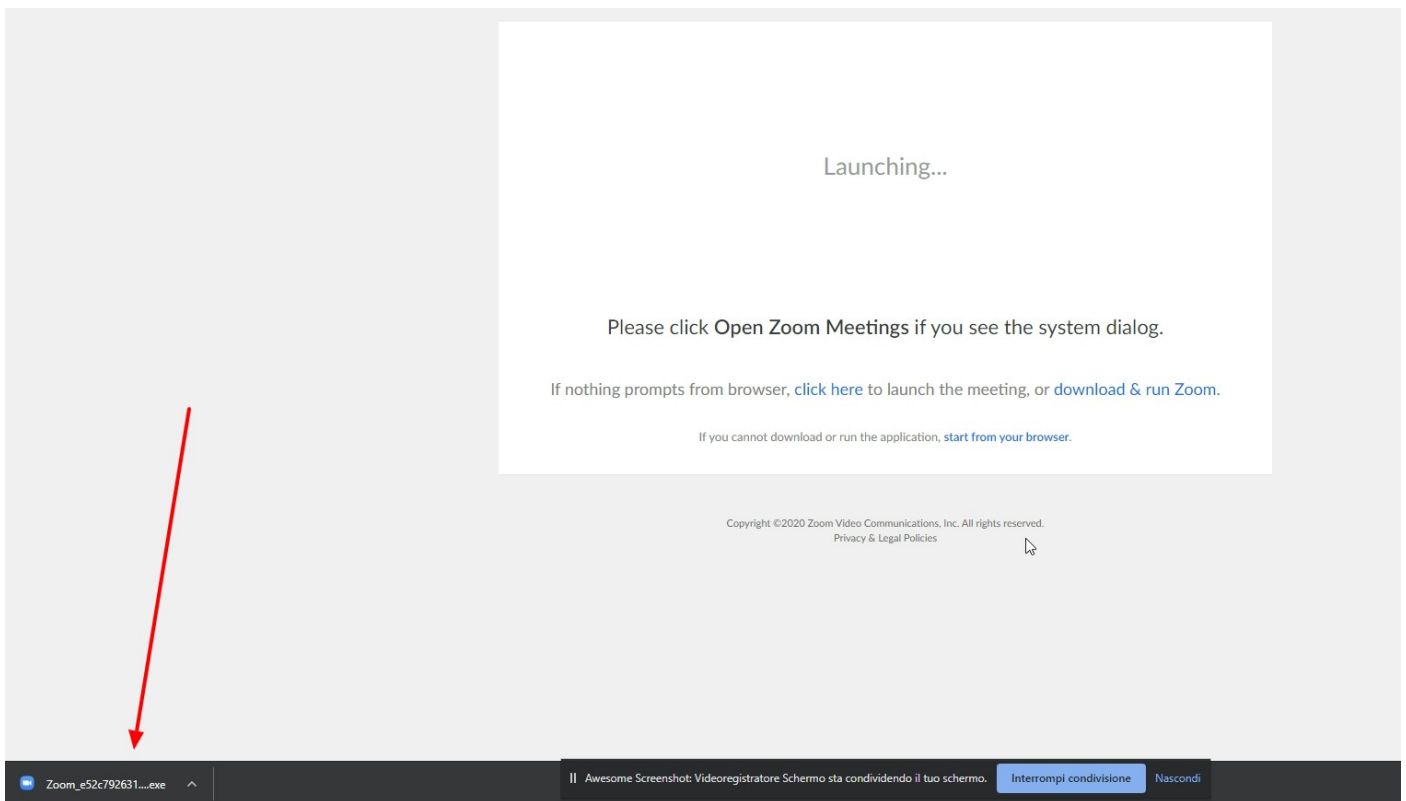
Launching...

Please click Open Zoom Meetings if you see the system dialog.

If nothing prompts from browser, click here to launch the meeting, or download & run Zoom.

If you cannot download or run the application, start from your browser.

Copyright ©2020 Zoom Video Communications, Inc. All rights reserved.
Privacy & Legal Policies

Zoom_e52c792631....exe

Awesome Screenshot: Videoregistratore Schermo sta condividendo il tuo schermo. Interrompi condivisione Nascondi